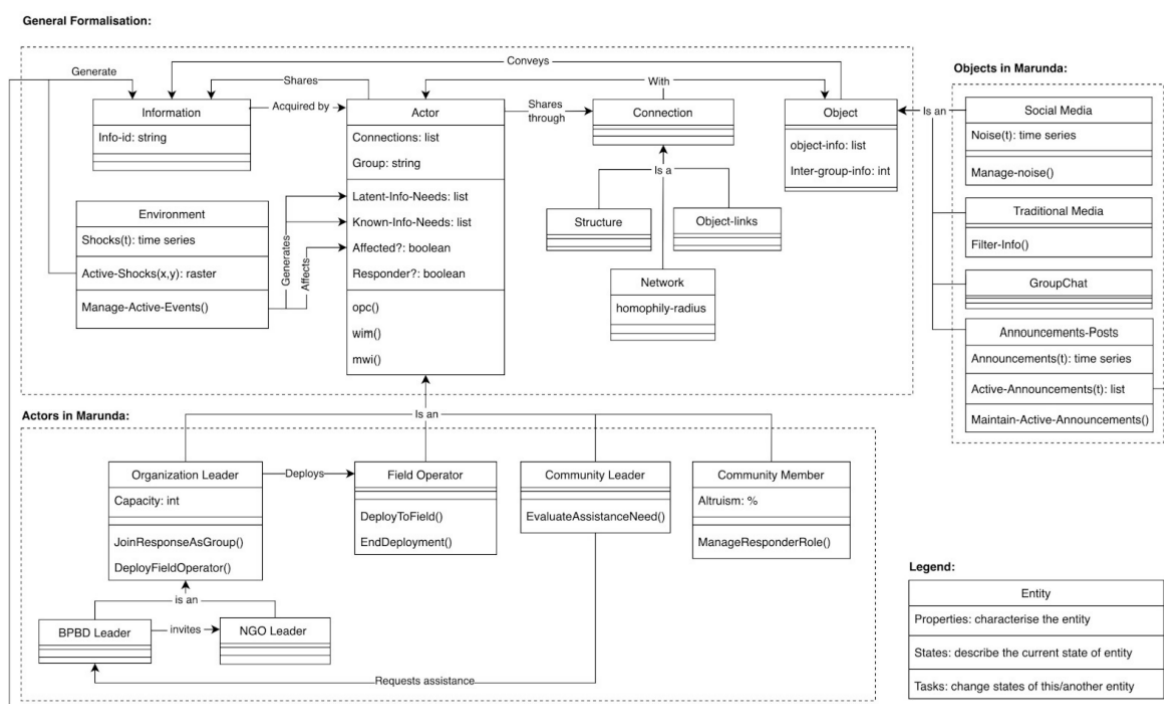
General Formalisation:

Generate

Conveys

Shares

With

Information
Info-id: string

Acquired by

Actor
Connections: list
Group: string
Latent-Info-Needs: list
Known-Info-Needs: list
Affected?: boolean
Responder?: boolean
opc()
wim()
mwi()

Shares through

Connection

Is a

Structure

Object-links

Network
homophily-radius

Object
object-info: list
Inter-group-info: int

Environment
Shocks(t): time series
Active-Shocks(x,y): raster
Manage-Active-Events()

Generates
Affects

Objects in Marunda:

Is an

Social Media
Noise(t): time series
Manage-noise()

Traditional Media
Filter-Info()

GroupChat

Announcements-Posts
Announcements(t): time series
Active-Announcements(t): list
Maintain-Active-Announcements()

Actors in Marunda:

Is an

Organization Leader
Capacity: int
JoinResponseAsGroup()
DeployFieldOperator()

Deploys

Field Operator
DeployToField()
EndDeployment()

Community Leader
EvaluateAssistanceNeed()

Community Member
Altruism: %
ManageResponderRole()

is an

BPBD Leader

invites

NGO Leader

Requests assistance

Legend:

Entity
Properties: characterise the entity
States: describe the current state of entity
Tasks: change states of this/another entity